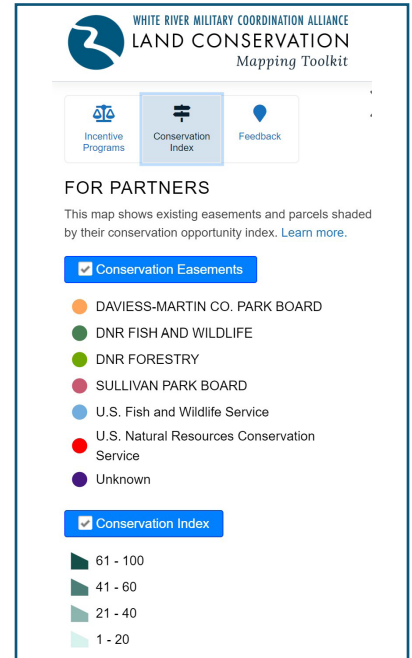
WHITE RIVER MILITARY COORDINATION ALLIANCE
LAND CONSERVATION
Mapping Toolkit

Incentive Programs
Conservation Index
Feedback

FOR PARTNERS

This map shows existing easements and parcels shaded by their conservation opportunity index. Learn more.

Conservation Easements

DAVIESS-MARTIN CO. PARK BOARD
DNR FISH AND WILDLIFE
DNR FORESTRY
SULLIVAN PARK BOARD
U.S. Fish and Wildlife Service
U.S. Natural Resources Conservation Service
Unknown

Conservation Index

61 - 100
41 - 60
21 - 40
1 - 20